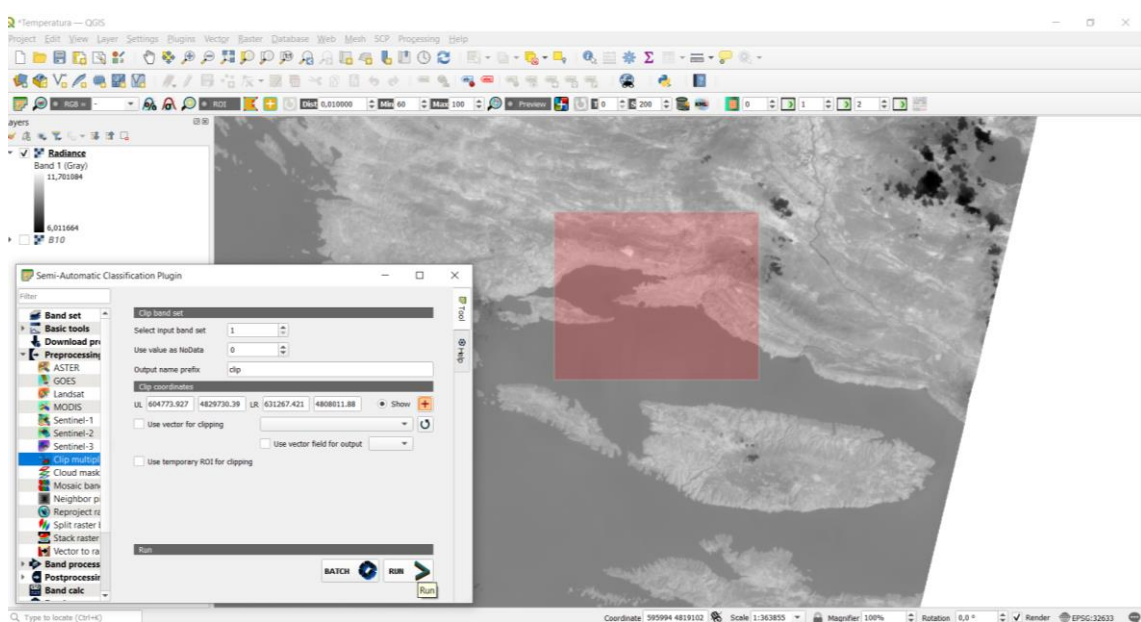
*Temperatura — QGIS

Project Edit View Layer Settings Plugins Vector Raster Database Web Mesh SCP Processing Help

RGB = ROI Dist 0,010000 Min 60 Max 100 Preview 0 200 0 1 2

Layers

Radiance
Band 1 (Gray)
11,701084
6,011664
B10

Semi-Automatic Classification Plugin

Filter

Band set
Basic tools
Download pr
Preprocessing
ASTER
GOES
Landsat
MODIS
Sentinel-1
Sentinel-2
Sentinel-3
Clip multipl
Cloud mask
Mosaic ban
Neighbor pi
Reproject r
Split raster
Stack raster
Vector to ra
Band process
Postprocessi
Band calc

Tool
Help

Clip band set
Select input band set 1
Use value as NoData 0
Output name prefix clip
Clip coordinates
UL 604773.927 4829730.39 LR 631267.421 4808011.88 Show
Use vector for clipping
Use vector field for output
Use temporary ROI for clipping

Run
BATCH RUN
Run

Type to locate (Ctrl+K)

Coordinate 595994 4819102 Scale 1:363855 Magnifier 100% Rotation 0,0 ° Render EPSG:32633